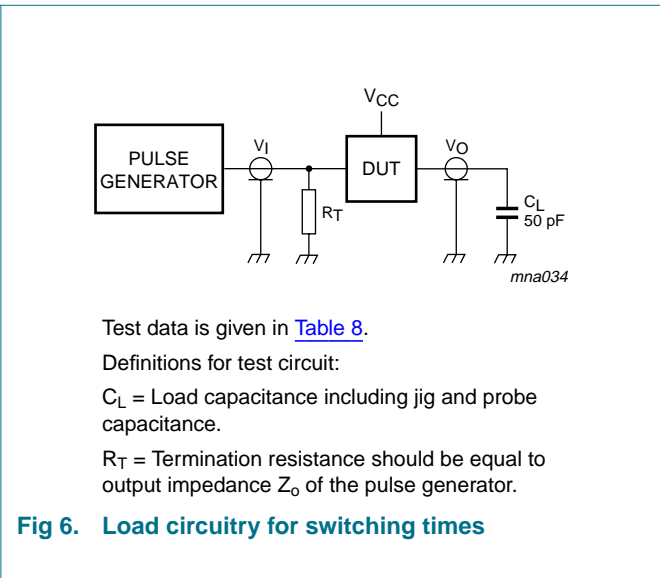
$V_{CC}$

PULSE GENERATOR

$V_I$

DUT

$V_O$

$R_T$

$C_L$ 50 pF

mna034

Test data is given in Table 8.

Definitions for test circuit:

$C_L$ = Load capacitance including jig and probe capacitance.

$R_T$ = Termination resistance should be equal to output impedance $Z_o$ of the pulse generator.

Fig 6. Load circuitry for switching times